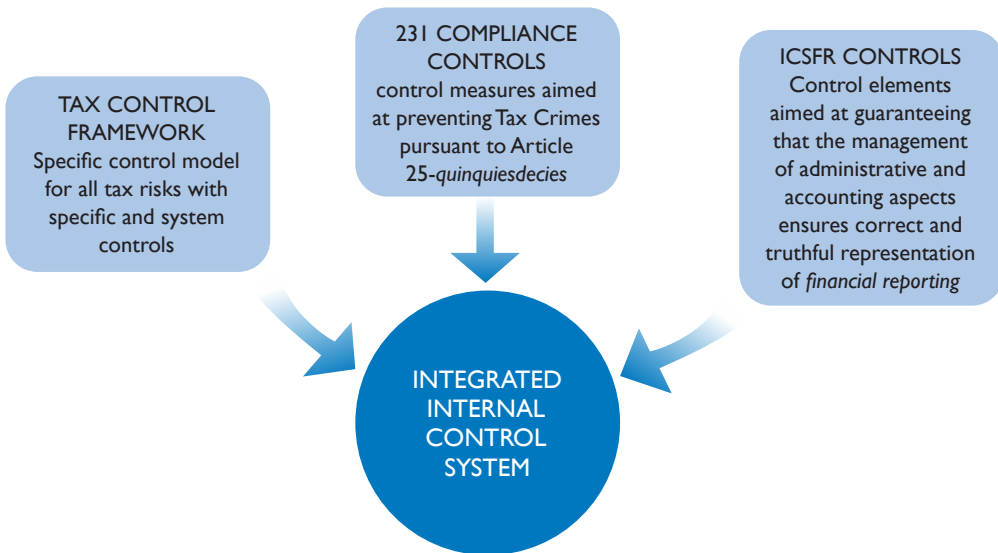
TAX CONTROL FRAMEWORK
Specific control model for all tax risks with specific and system controls

231 COMPLIANCE CONTROLS
control measures aimed at preventing Tax Crimes pursuant to Article 25-quinquiesdecies

ICSFR CONTROLS
Control elements aimed at guaranteeing that the management of administrative and accounting aspects ensures correct and truthful representation of financial reporting

INTEGRATED INTERNAL CONTROL SYSTEM